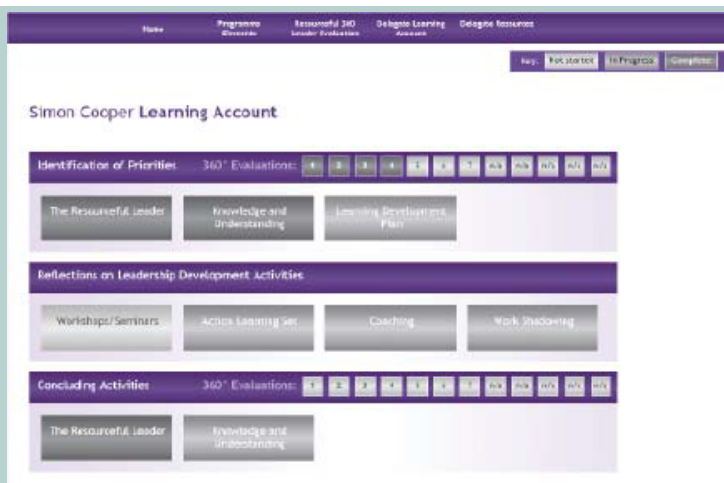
Home | Programme Overview | Resourceful 360 Leader Evaluation | Delegate Learning Account | Delegate Resources

Key: Not started | In Progress | Complete

Simon Cooper Learning Account

Identification of Priorities 360° Evaluations: 1 2 3 4 5 6 7 n/a n/a n/a n/a n/a

The Resourceful Leader | Knowledge and Understanding | Learning Development Plan

Reflections on Leadership Development Activities

Workshops/Seminars | Action Learning Set | Coaching | Work Shadowing

Concluding Activities 360° Evaluations: 1 2 3 4 5 6 7 n/a n/a n/a n/a n/a

The Resourceful Leader | Knowledge and Understanding